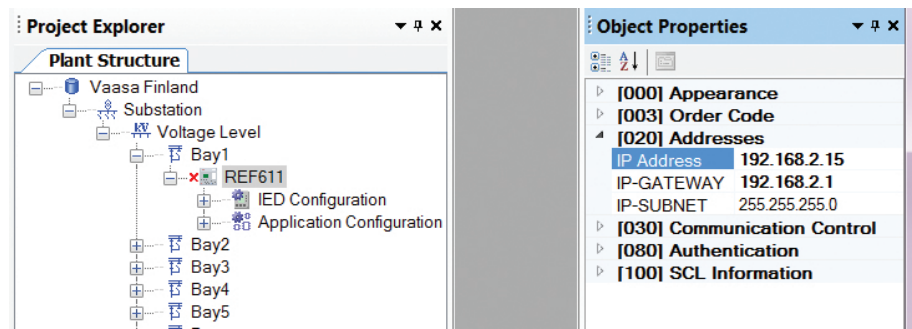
Project Explorer
Plant Structure
Vaasa Finland
Substation
Voltage Level
Bay1
REF611
IED Configuration
Application Configuration
Bay2
Bay3
Bay4
Bay5

Object Properties
[000] Appearance
[003] Order Code
[020] Addresses
IP Address 192.168.2.15
IP-GATEWAY 192.168.2.1
IP-SUBNET 255.255.255.0
[030] Communication Control
[080] Authentication
[100] SCL Information